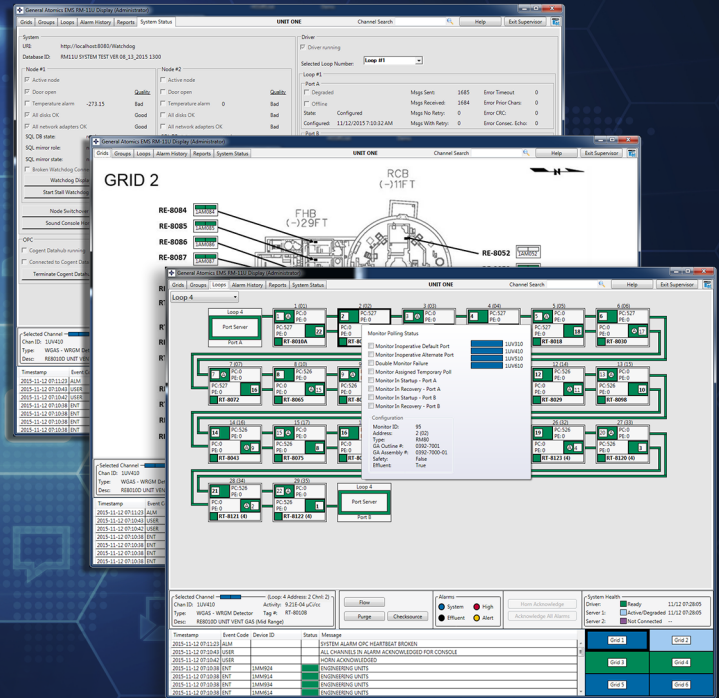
General Atomics EMS RM-11U Display (Administrator)

Grids | Groups | Loops | Alarm History | Reports | System Status | UNIT ONE | Channel Search | Help | Exit Supervisor

System
URI: http://localhost:8080/Watchdog
Database ID: RM11U SYSTEM TEST VER 08_13_2015 1300

Node #1
Active node
Door open Quality
Temperature alarm -273.15 Bad
All disks OK Good
All network adapters OK Good

Node #2
Active node
Door open Quality
Temperature alarm 0 Bad
All disks OK Bad
All network adapters OK

SQL DB state:
SQL mirror role:
SQL mirror state:
Broken Watchdog Conne
Watchdog Displ
Start Stall Watchdog
Node Switchover
Sound Console Ho

OPC
Cogent Datahub running
Connected to Cogent Data
Terminate Cogent Data

Driver
Driver running
Selected Loop Number: Loop #1

Loop #1
Port A
Degraded Msgs Sent: 1685 Error Timeout: 0
Offline Msgs Received: 1684 Error Prior Chars: 0
State: Configured Msgs No Retry: 0 Error CRC: 0
Configured: 11/12/2015 7:10:32 AM Msgs With Retry: 0 Error Consec. Echo: 0
Port B

Selected Channel
Chan ID: 1UV410
Type: WGAS - WRGM Det
Desc: RE8010D UNIT VEN

Timestamp | Event C
2015-11-12 07:11:23 ALM
2015-11-12 07:10:43 USER
2015-11-12 07:10:42 USER
2015-11-12 07:10:38 ENT
2015-11-12 07:10:38 ENT
2015-11-12 07:10:38 ENT

General Atomics EMS RM-11U Display (Administrator)
Grids | Groups | Loops | Alarm History | Reports | System Status | UNIT ONE | Channel Search | Help | Exit Supervisor

GRID 2
RCB (-)11FT
FHB (-)29FT
RE-8084 1AM084
RE-8085
RE-8086
RE-8087
RE-8052 1AM052

Selected Channel
Chan ID: 1UV410
Type: WGAS - WRGM Det
Desc: RE8010D UNIT VEN

Timestamp | Event C
2015-11-12 07:11:23 ALM
2015-11-12 07:10:43 USER
2015-11-12 07:10:42 USER
2015-11-12 07:10:38 ENT
2015-11-12 07:10:38 ENT
2015-11-12 07:10:38 ENT

General Atomics EMS RM-11U Display (Administrator)
Grids | Groups | Loops | Alarm History | Reports | System Status | UNIT ONE | Channel Search | Help | Exit Supervisor

Loop 4
Loop 4
Port Server
Port A
1 (01) 2 (02) 3 (03) 4 (04) 5 (05) 6 (06)
PC:527 PE:0 RT-8010A
PC:527 PE:0 18 RT-8018
PC:527 PE:0 RT-8030
7 (07) 8 (08) 12 (0A) 13 (0B)
PC:527 PE:0 16 RT-8072
PC:526 PE:0 RT-8065
PC:526 PE:0 RT-8029
PC:527 PE:0 10 RT-8098
14 (0E) 15 (0F) 16 26 (1A) 27 (1B)
PC:526 PE:0 RT-8043
PC:526 PE:0 RT-8075
PC:526 PE:0 RT-8123 (4)
PC:526 PE:0 RT-8120 (4)
28 (1C) 29 (1D)
PC:0 PE:0 RT-8121 (4)
PC:0 PE:0 RT-8122 (4)
Loop 4
Port Server
Port B

Monitor Polling Status
Monitor Inoperative Default Port 1UV410
Monitor Inoperative Alternate Port 1UV410
Double Monitor Failure 1UV510
Monitor Assigned Temporary Poll 1UV610
Monitor In Startup - Port A
Monitor In Recovery - Port A
Monitor In Startup - Port B
Monitor In Recovery - Port B

Configuration
Monitor ID: 95
Address: 2 (02)
Type: RM80
GA Outline #: 0392-7001
GA Assembly #: 0392-7000-01
Safety: False
Effluent: True

Selected Channel (Loop: 4 Address: 2 Chnl: 2)
Chan ID: 1UV410 Activity: 9.21E-04 µCi/cc
Type: WGAS - WRGM Detector Tag #: RT-8010B
Desc: RE8010D UNIT VENT GAS (Mid Range)
Flow
Purge Checksource

Alarms
System High
Effluent Alert

Horn Acknowledge
Acknowledge All Alarms

System Health
Driver: Ready 11/12 07:28:05
Server 1: Active/Degraded 11/12 07:28:05
Server 2: Not Connected

| Timestamp | Event Code | Device ID | Status | Message |
|---|---|---|---|---|
| 2015-11-12 07:11:23 | ALM | | | SYSTEM ALARM OPC HEARTBEAT BROKEN |
| 2015-11-12 07:10:43 | USER | | | ALL CHANNELS IN ALARM ACKNOWLEDGED FOR CONSOLE |
| 2015-11-12 07:10:42 | USER | | | HORN ACKNOWLEDGED |
| 2015-11-12 07:10:38 | ENT | 1MM904 | | ENGINEERING UNITS |
| 2015-11-12 07:10:38 | ENT | 1MM914 | | ENGINEERING UNITS |
| 2015-11-12 07:10:38 | ENT | 1MM914 | | ENGINEERING UNITS |
| 2015-11-12 07:10:38 | ENT | 1MM914 | | ENGINEERING UNITS |

Grid 1 | Grid 2
Grid 3 | Grid 4
Grid 5 | Grid 6